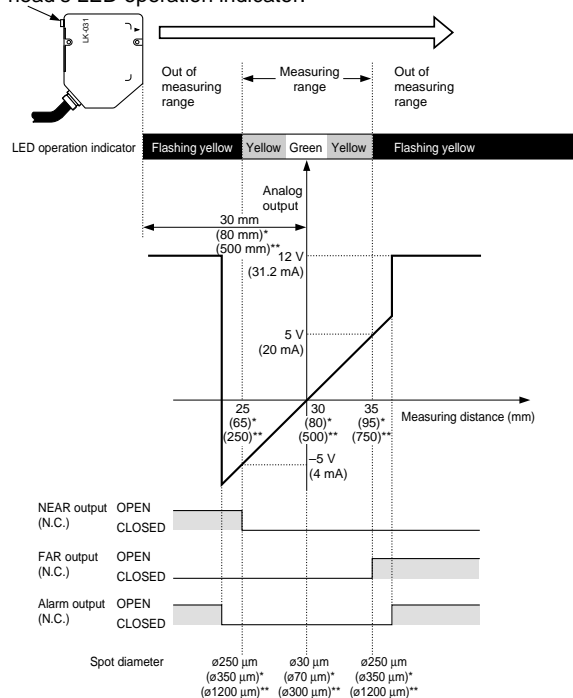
Head's LED operation indicator

LK-031

Out of measuring range

Measuring range

Out of measuring range

LED operation indicator

Flashing yellow

Yellow

Green

Yellow

Flashing yellow

Analog output

30 mm
(80 mm)*
(500 mm)**

12 V
(31.2 mA)

5 V
(20 mA)

25
(65)*
(250)**

30
(80)*
(500)**

35
(95)*
(750)**

Measuring distance (mm)

–5 V
(4 mA)

NEAR output (N.C.)
OPEN
CLOSED

FAR output (N.C.)
OPEN
CLOSED

Alarm output (N.C.)
OPEN
CLOSED

Spot diameter

ø250 µm
(ø350 µm)*
(ø1200 µm)**

ø30 µm
(ø70 µm)*
(ø300 µm)**

ø250 µm
(ø350 µm)*
(ø1200 µm)**